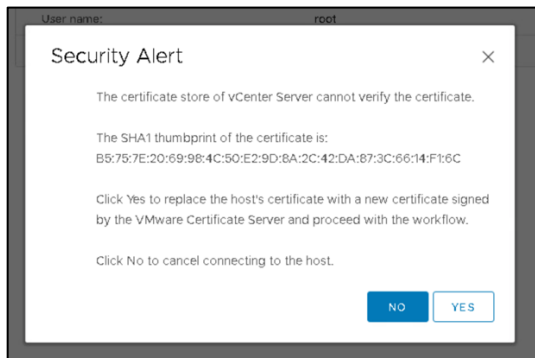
User name: root

Security Alert

×

The certificate store of vCenter Server cannot verify the certificate.

The SHA1 thumbprint of the certificate is:
B5:75:7E:20:69:98:4C:50:E2:9D:8A:2C:42:DA:87:3C:66:14:F1:6C

Click Yes to replace the host's certificate with a new certificate signed by the VMware Certificate Server and proceed with the workflow.

Click No to cancel connecting to the host.

NO YES